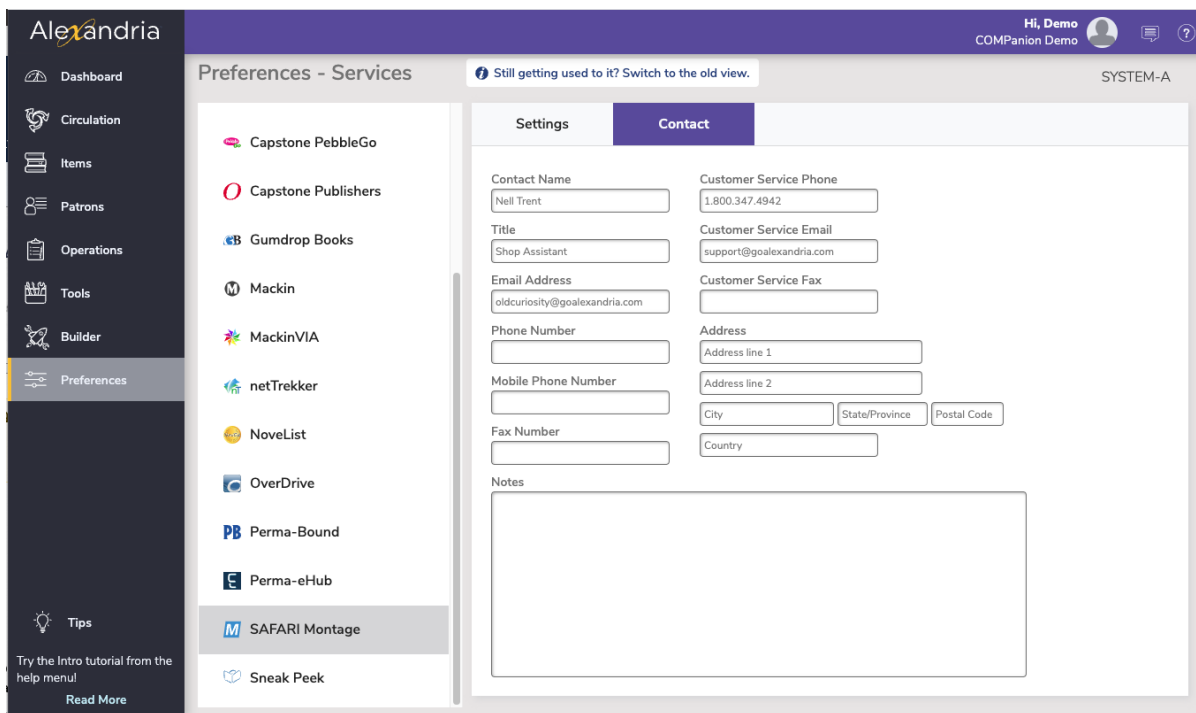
Alexandria

Hi, Demo
COMPanion Demo

Dashboard
Circulation
Items
Patrons
Operations
Tools
Builder
Preferences

Tips
Try the Intro tutorial from the help menu!
Read More

Preferences - Services

Still getting used to it? Switch to the old view.

SYSTEM-A

Capstone PebbleGo
Capstone Publishers
Gumdrop Books
Mackin
MackinVIA
netTrekker
NoveList
OverDrive
Perma-Bound
Perma-eHub
SAFARI Montage
Sneak Peek

Settings
Contact

Contact Name
Nell Trent
Title
Shop Assistant
Email Address
oldcuriosity@goalexandria.com
Phone Number
Mobile Phone Number
Fax Number

Customer Service Phone
1.800.347.4942
Customer Service Email
support@goalexandria.com
Customer Service Fax
Address
Address line 1
Address line 2
City
State/Province
Postal Code
Country

Notes